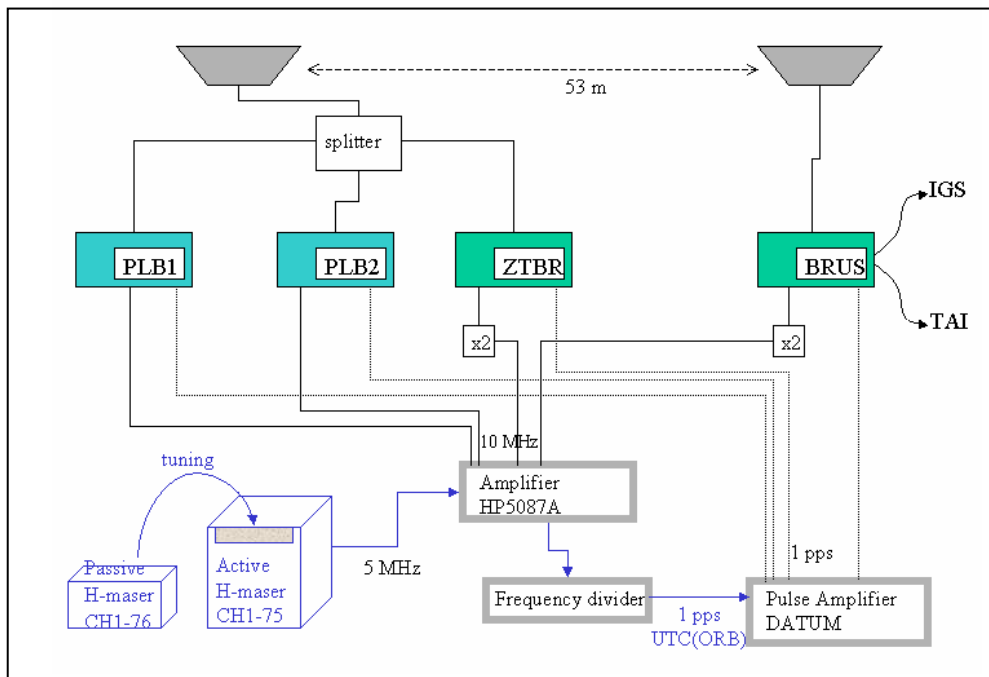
53 m

splitter

IGS

PLB1

PLB2

ZTBR

BRUS

TAI

x2

x2

10 MHz

tuning

Amplifier HP5087A

Passive H-maser CH1-76

Active H-maser CH1-75

5 MHz

1 pps

Frequency divider

1 pps UTC(ORB)

Pulse Amplifier DATUM